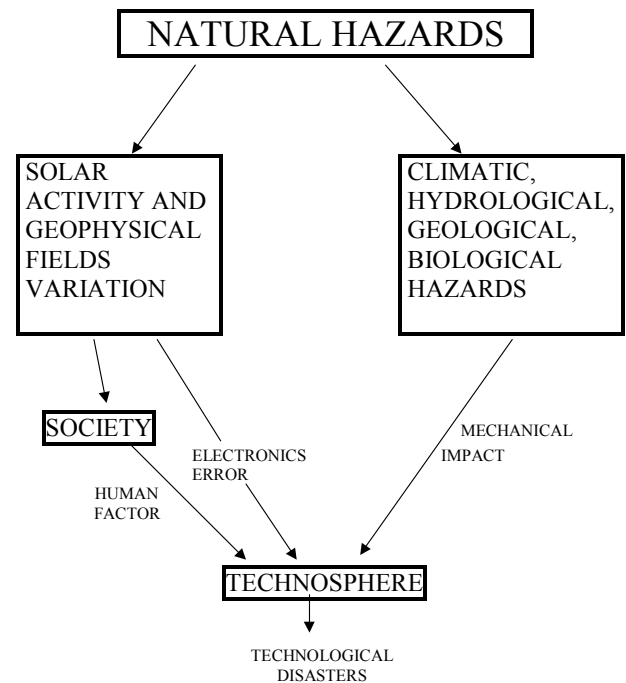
NATURAL HAZARDS

SOLAR ACTIVITY AND GEOPHYSICAL FIELDS VARIATION

CLIMATIC, HYDROLOGICAL, GEOLOGICAL, BIOLOGICAL HAZARDS

SOCIETY

ELECTRONICS ERROR

MECHANICAL IMPACT

HUMAN FACTOR

TECHNOSPHERE

TECHNOLOGICAL DISASTERS